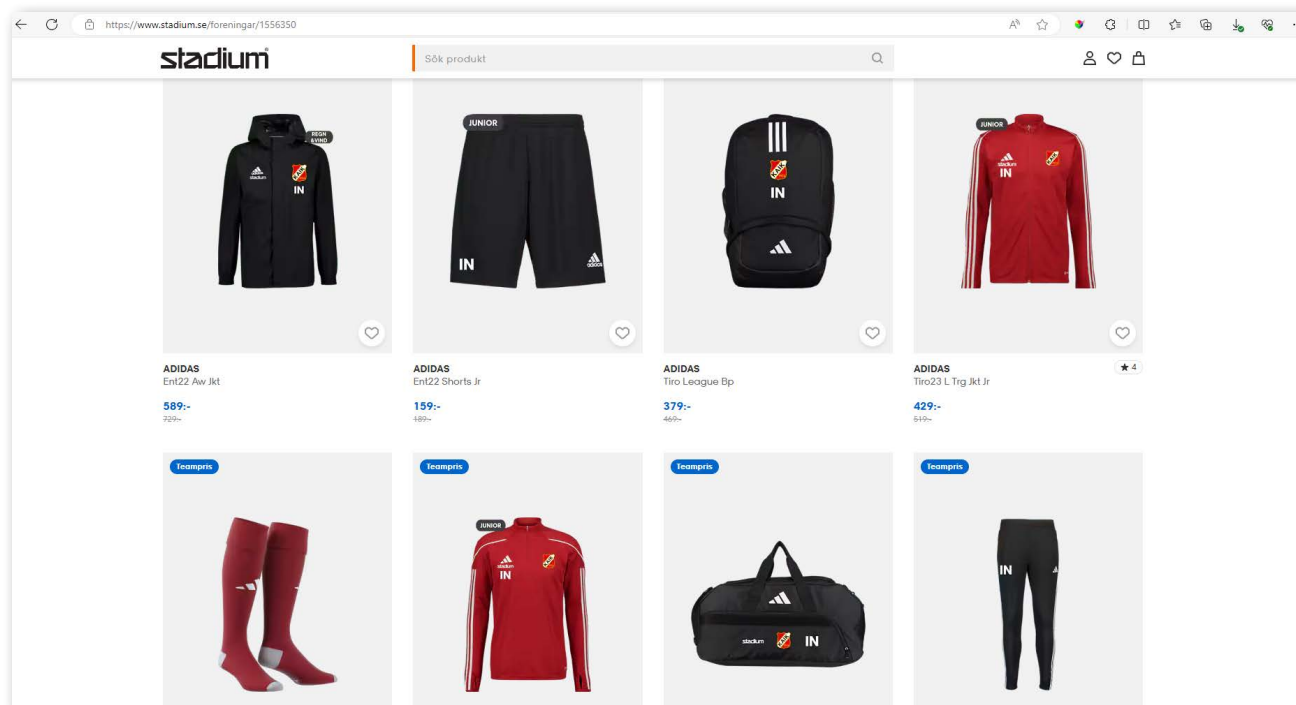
https://www.stadium.se/foreningar/1556350

stadium

Sök produkt

REGN & VIND

IN

JUNIOR

IN

IN

JUNIOR

IN

ADIDAS
Ent22 Aw Jkt

589:-
729:-

ADIDAS
Ent22 Shorts Jr

159:-
189:-

ADIDAS
Tiro League Bp

379:-
469:-

ADIDAS
Tiro23 L Trg Jkt Jr

★ 4

429:-
519:-

Teampris

Teampris

JUNIOR

IN

Teampris

IN

Teampris

IN